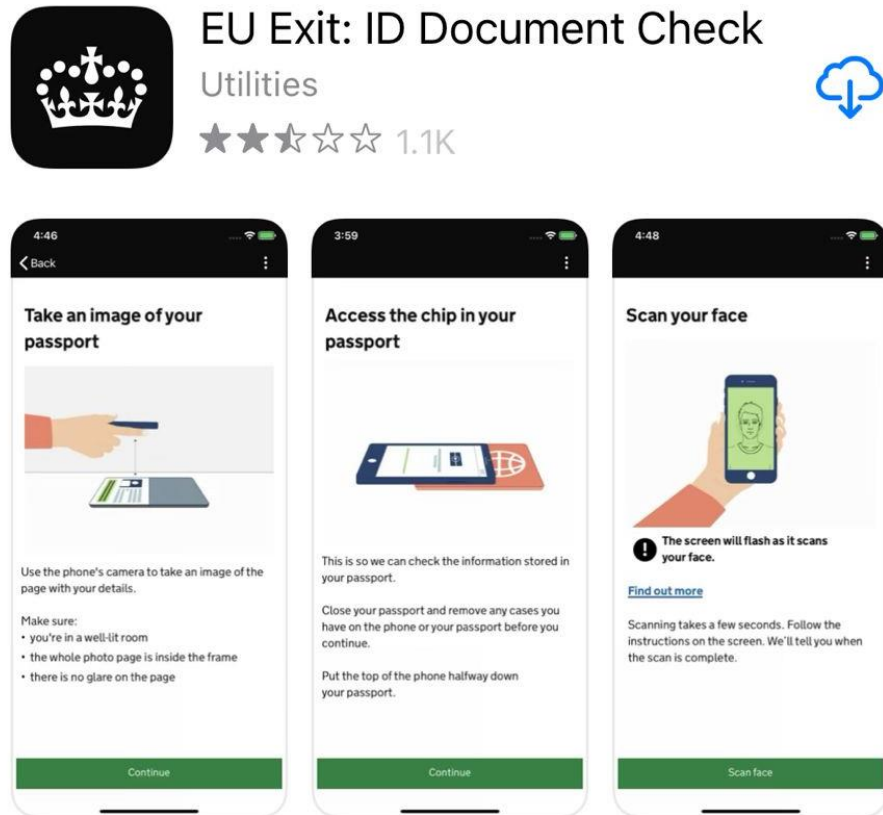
EU Exit: ID Document Check

Utilities

1.1K

4:46

Back

Take an image of your passport

Use the phone's camera to take an image of the page with your details.

Make sure:
• you're in a well-lit room
• the whole photo page is inside the frame
• there is no glare on the page

Continue

3:59

Access the chip in your passport

This is so we can check the information stored in your passport.

Close your passport and remove any cases you have on the phone or your passport before you continue.

Put the top of the phone halfway down your passport.

Continue

4:48

Scan your face

The screen will flash as it scans your face.

Find out more

Scanning takes a few seconds. Follow the instructions on the screen. We'll tell you when the scan is complete.

Scan face